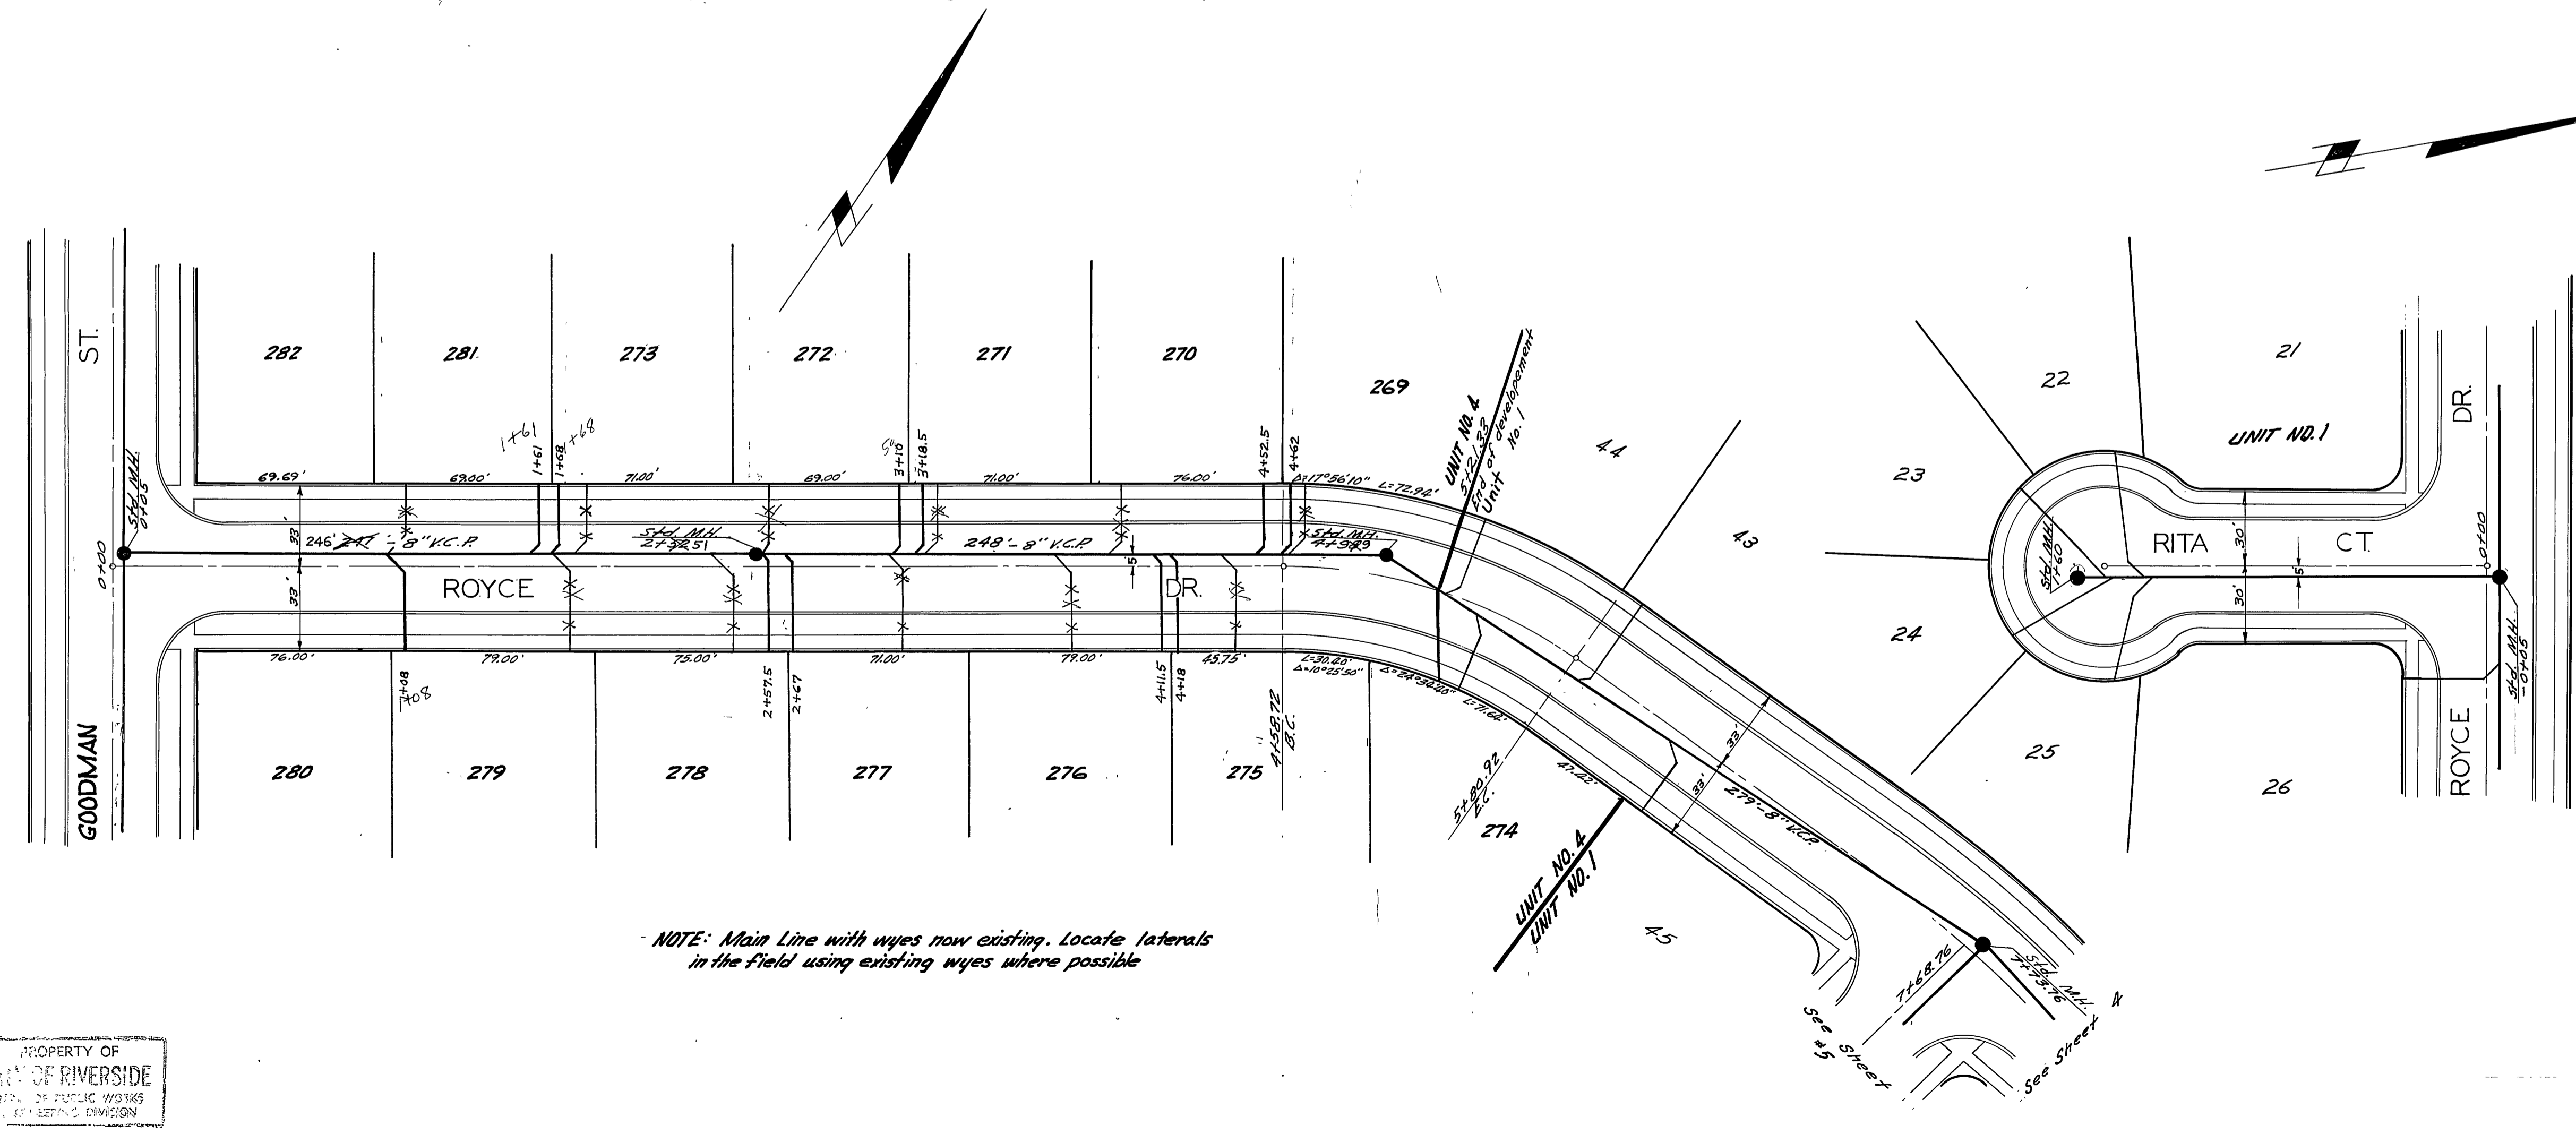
ST.

GOODMAN

282
281
273
272
271
270
269
44
43
23
22
21
24
25
26
280
279
278
277
276
275
274
45

Std. M.H. 0+05
0+00
69.69'
69.00'
71.00'
69.00'
71.00'
76.00'
1+61
1+68
1+61
1+68
3+10
3+18.5
4+52.5
4+62
Δ=17°56'10"
L=72.92'
33'
33'
246' 247 - 8" V.C.P.
Std. M.H. 2+47.51
248' - 8" V.C.P.
Std. M.H. 4+94.9
5'
ROYCE
DR.
76.00'
79.00'
75.00'
71.00'
79.00'
45.75'
L=30.20'
Δ=10°25'50"
Δ=24°30'40"
L=71.62'
1+08
1+08
2+57.5
2+67
4+11.5
4+18
4+58.72 B.C.
5+80.92 E.C.
47.22'
33'
33'
279' - 8" V.C.P.

UNIT NO. 4
5+12.33
End of development Unit No. 1

UNIT NO. 4
UNIT NO. 1

UNIT NO. 1
RITA
CT.
30'
30'
5'
Std. M.H. 1+60
0+00
Std. M.H. -0+05
DR.
ROYCE

7+68.76
Std. M.H. 7+73.76
See Sheet #5
See Sheet 4

NOTE: Main Line with wyes now existing. Locate laterals in the field using existing wyes where possible

PROPERTY OF
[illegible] OF RIVERSIDE
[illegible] OF PUBLIC WORKS
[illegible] DIVISION